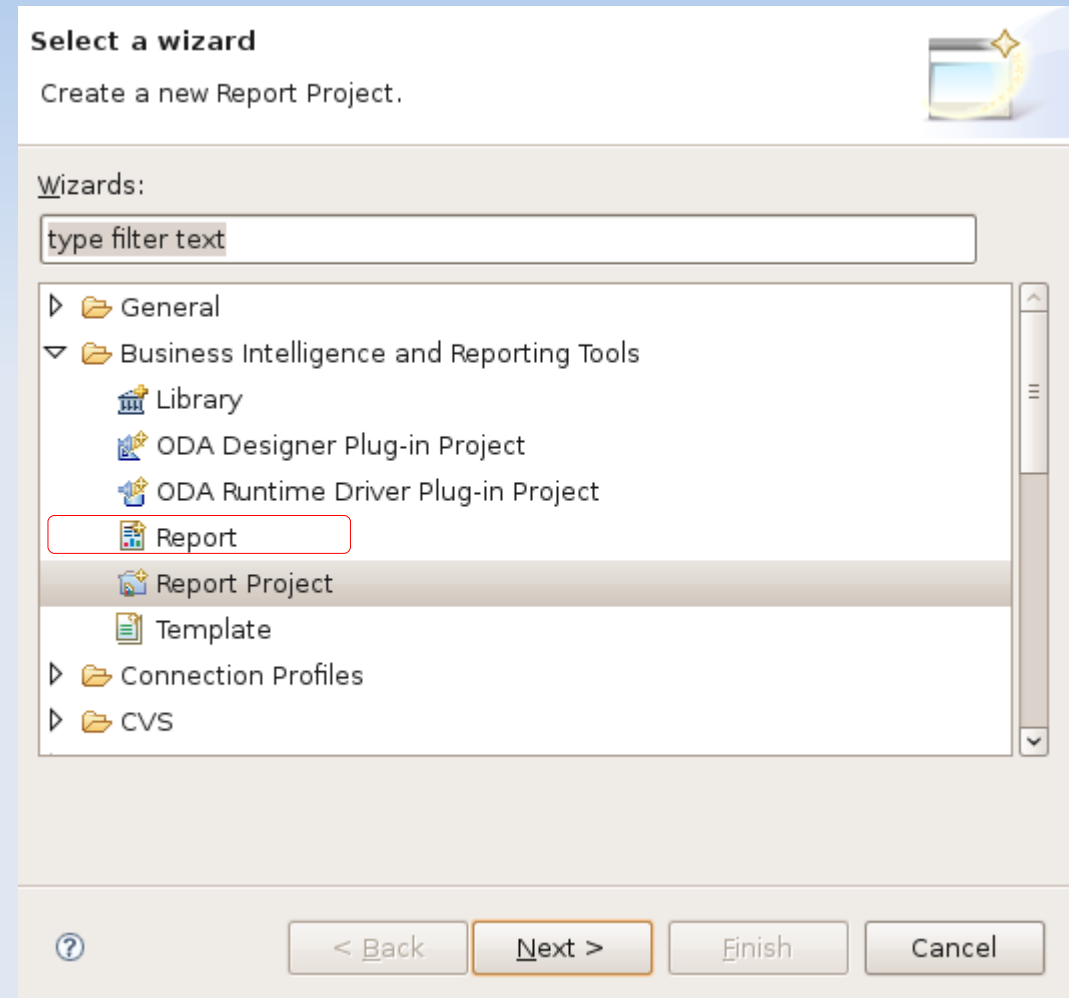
Select a wizard

Create a new Report Project.

Wizards:

type filter text

General
Business Intelligence and Reporting Tools
Library
ODA Designer Plug-in Project
ODA Runtime Driver Plug-in Project
Report
Report Project
Template
Connection Profiles
CVS

?

< Back
Next >
Finish
Cancel